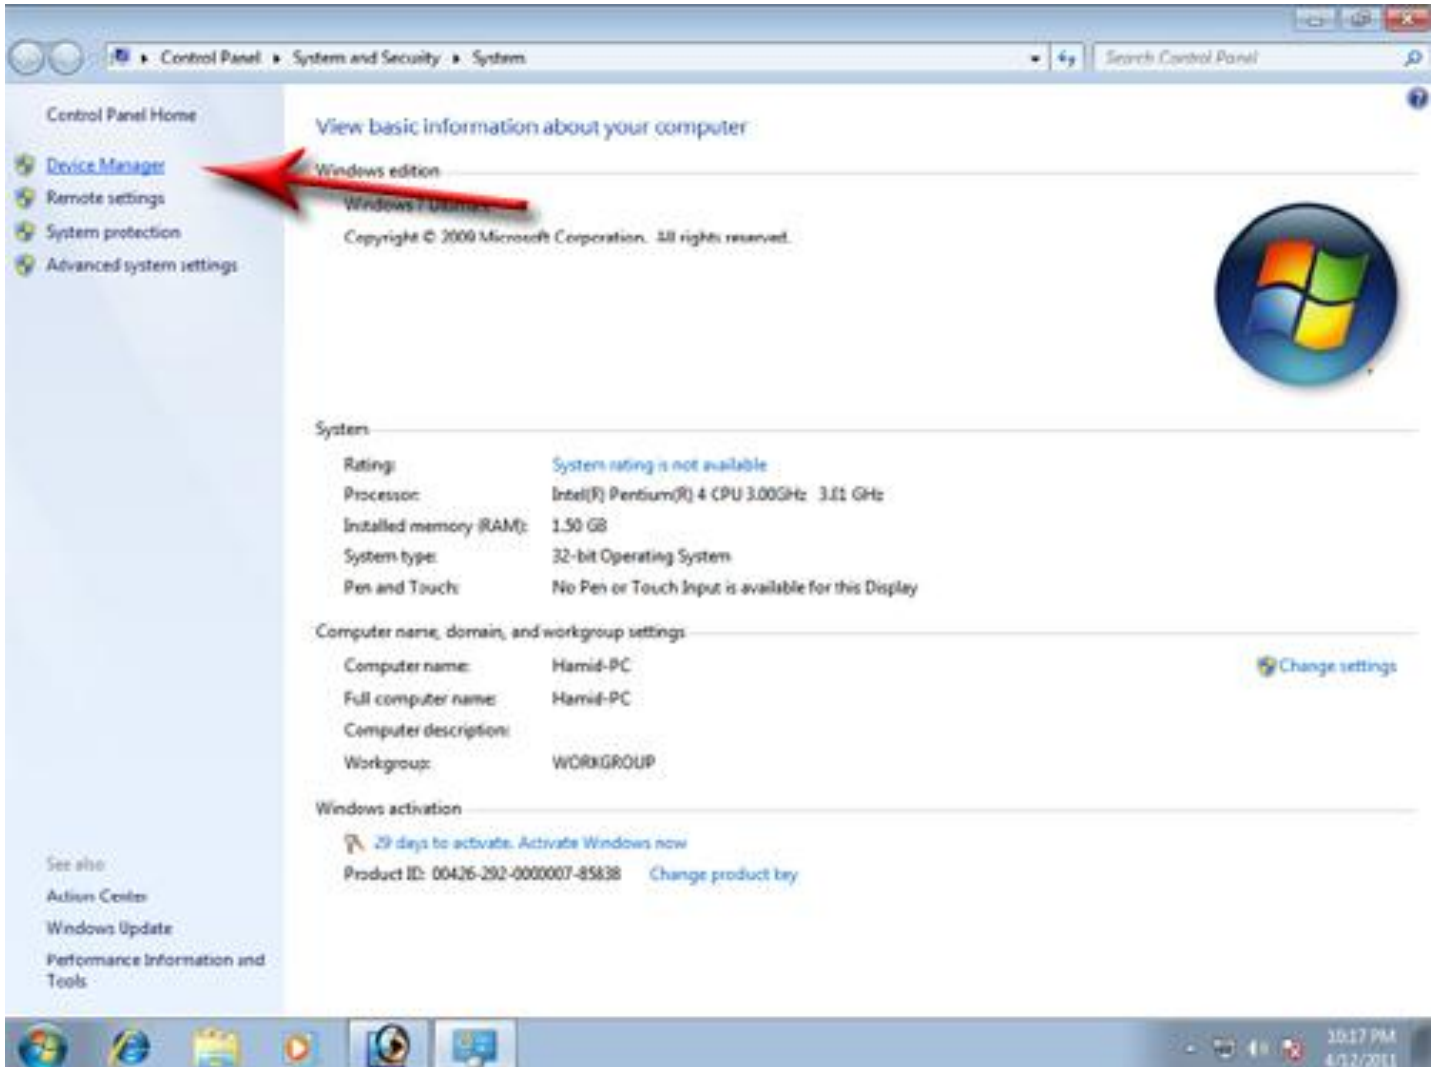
Control Panel ▸ System and Security ▸ System

Search Control Panel

Control Panel Home

Device Manager

Remote settings

System protection

Advanced system settings

View basic information about your computer

Windows edition

Windows 7 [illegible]

Copyright © 2009 Microsoft Corporation. All rights reserved.

System

Rating: System rating is not available

Processor: Intel(R) Pentium(R) 4 CPU 3.00GHz 3.01 GHz

Installed memory (RAM): 1.50 GB

System type: 32-bit Operating System

Pen and Touch: No Pen or Touch Input is available for this Display

Computer name, domain, and workgroup settings

Computer name: Hamid-PC

Change settings

Full computer name: Hamid-PC

Computer description:

Workgroup: WORKGROUP

Windows activation

29 days to activate. Activate Windows now

Product ID: 00426-292-0000007-85838 Change product key

See also

Action Center

Windows Update

Performance Information and Tools

10:17 PM
4/12/2011